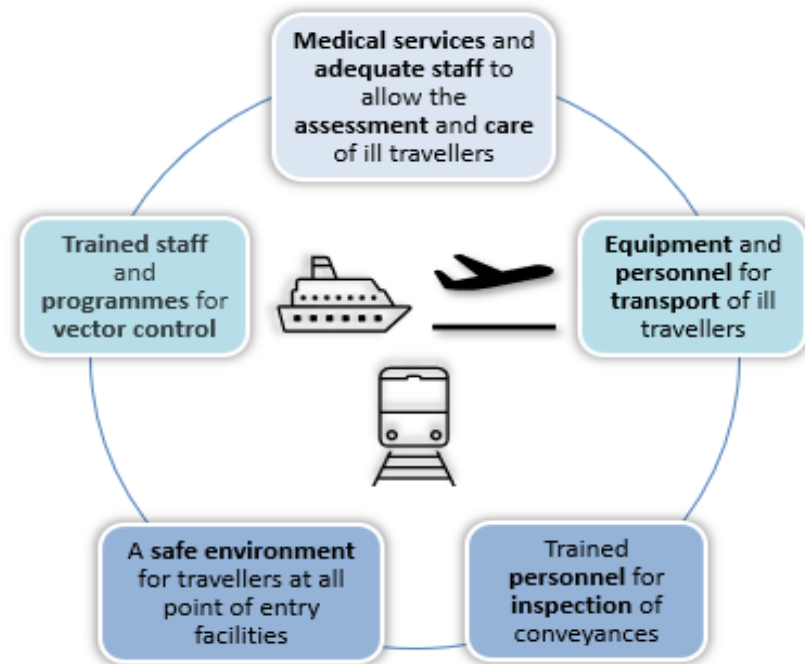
Medical services and adequate staff to allow the assessment and care of ill travellers

Equipment and personnel for transport of ill travellers

Trained personnel for inspection of conveyances

A safe environment for travellers at all point of entry facilities

Trained staff and programmes for vector control